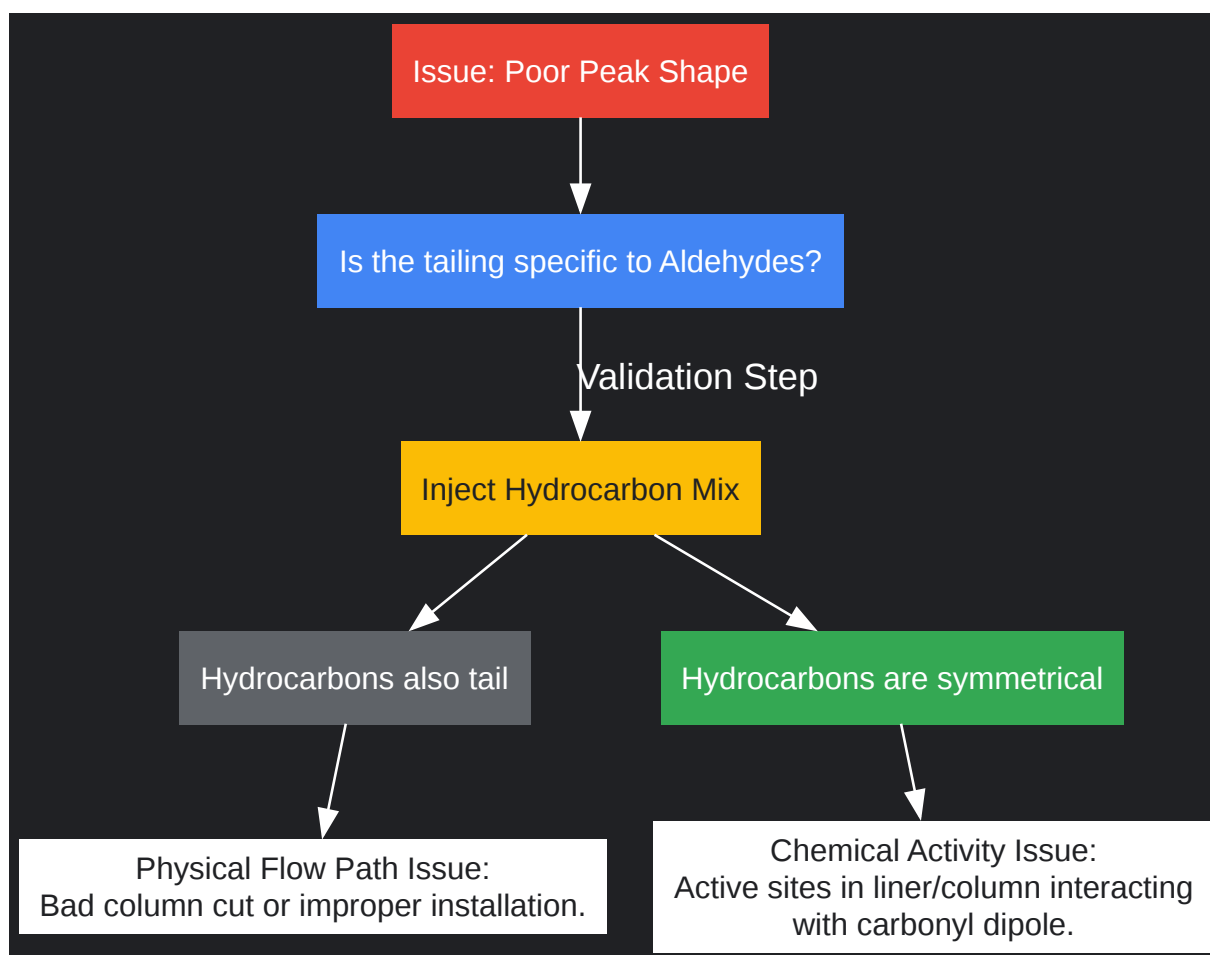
Issue: Poor Peak Shape

Is the tailing specific to Aldehydes?

Validation Step

Inject Hydrocarbon Mix

Hydrocarbons also tail

Hydrocarbons are symmetrical

Physical Flow Path Issue:
Bad column cut or improper installation.

Chemical Activity Issue:
Active sites in liner/column interacting with carbonyl dipole.